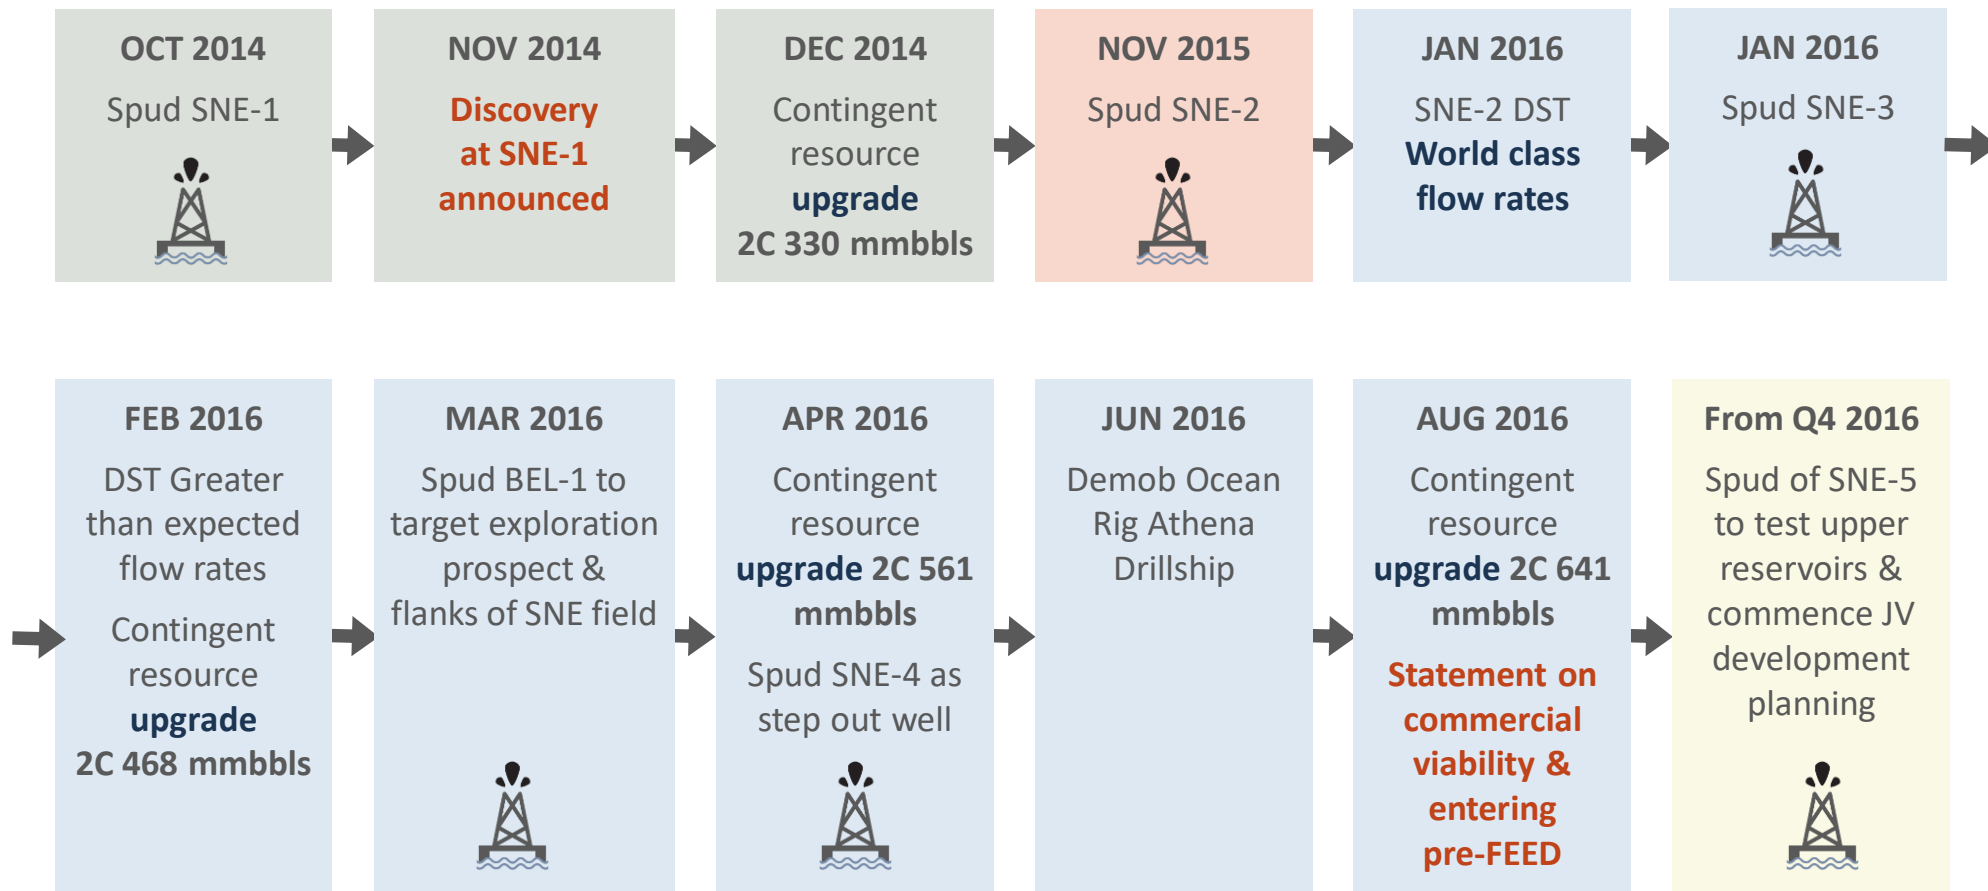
OCT 2014

Spud SNE-1

NOV 2014

Discovery at SNE-1 announced

DEC 2014

Contingent resource upgrade 2C 330 mmbbls

NOV 2015

Spud SNE-2

JAN 2016

SNE-2 DST World class flow rates

JAN 2016

Spud SNE-3

FEB 2016

DST Greater than expected flow rates

Contingent resource upgrade 2C 468 mmbbls

MAR 2016

Spud BEL-1 to target exploration prospect & flanks of SNE field

APR 2016

Contingent resource upgrade 2C 561 mmbbls

Spud SNE-4 as step out well

JUN 2016

Demob Ocean Rig Athena Drillship

AUG 2016

Contingent resource upgrade 2C 641 mmbbls

Statement on commercial viability & entering pre-FEED

From Q4 2016

Spud of SNE-5 to test upper reservoirs & commence JV development planning